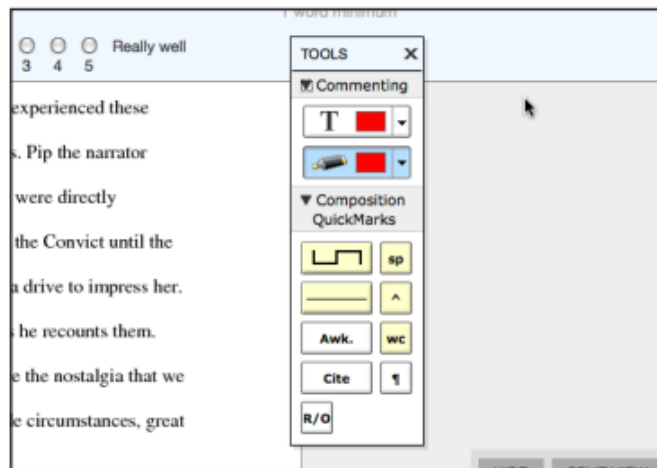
1 word minimum

3 4 5 Really well

experienced these

s. Pip the narrator

were directly

the Convict until the

a drive to impress her.

he recounts them.

e the nostalgia that we

e circumstances, great

TOOLS ✕

Commenting

T

Composition QuickMarks

sp

^

Awk.

wc

Cite

¶

R/O

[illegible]